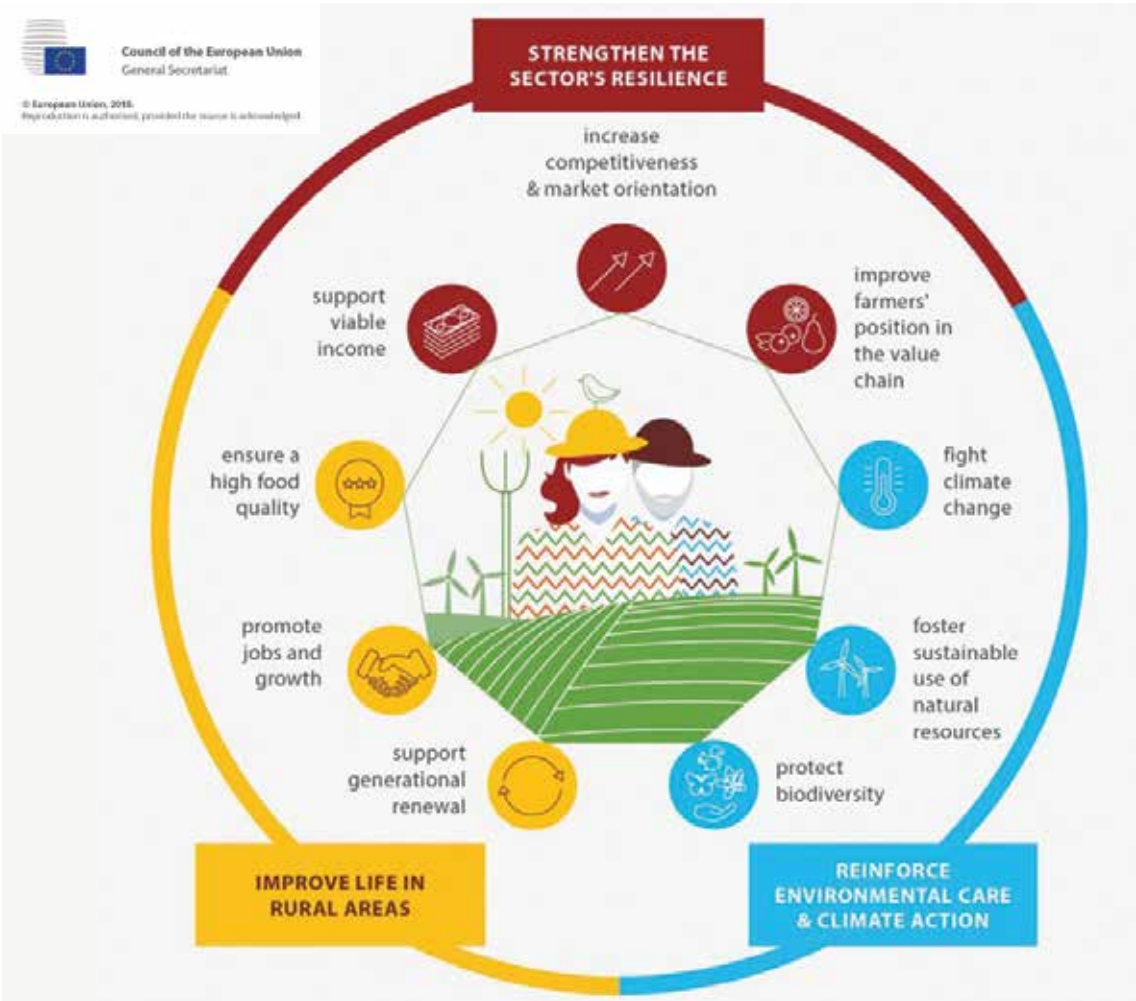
Council of the European Union
General Secretariat

© European Union, 2018.
Reproduction is authorised, provided the source is acknowledged.

STRENGTHEN THE SECTOR'S RESILIENCE

increase competitiveness & market orientation

support viable income

improve farmers' position in the value chain

ensure a high food quality

fight climate change

promote jobs and growth

foster sustainable use of natural resources

support generational renewal

protect biodiversity

IMPROVE LIFE IN RURAL AREAS

REINFORCE ENVIRONMENTAL CARE & CLIMATE ACTION